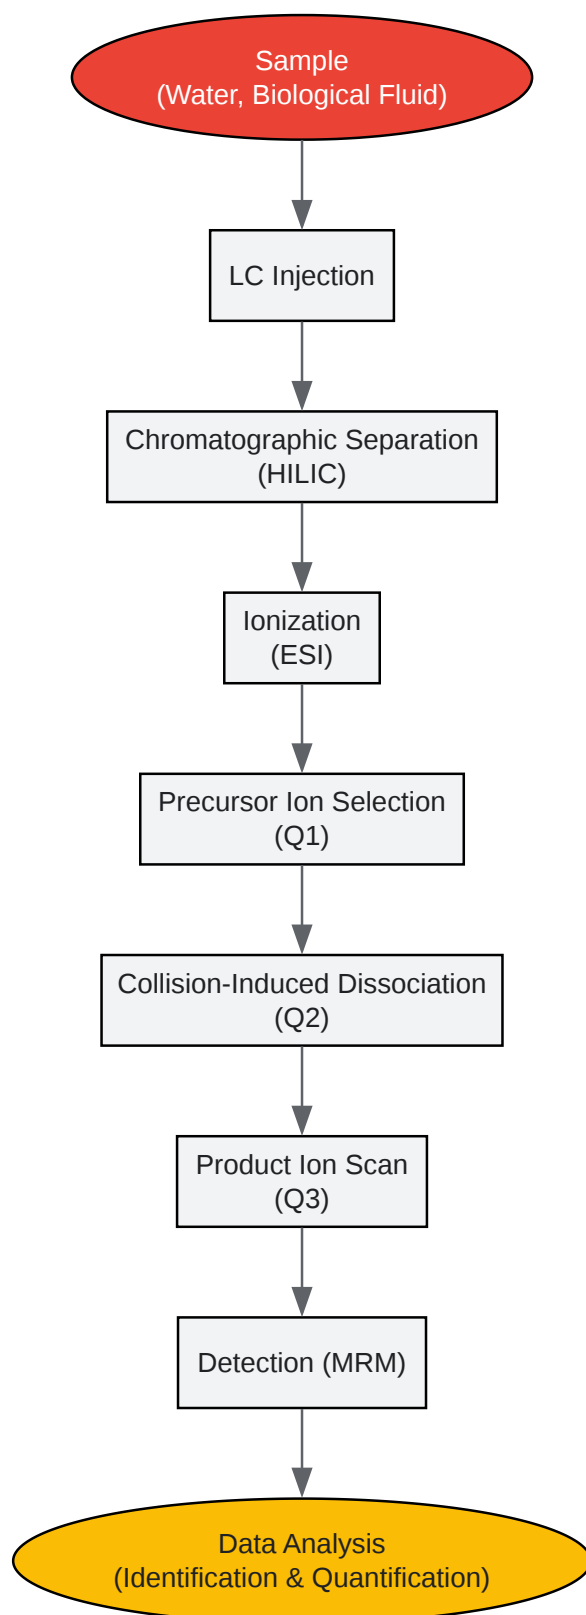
Sample
(Water, Biological Fluid)

LC Injection

Chromatographic Separation
(HILIC)

Ionization
(ESI)

Precursor Ion Selection
(Q1)

Collision-Induced Dissociation
(Q2)

Product Ion Scan
(Q3)

Detection (MRM)

Data Analysis
(Identification & Quantification)